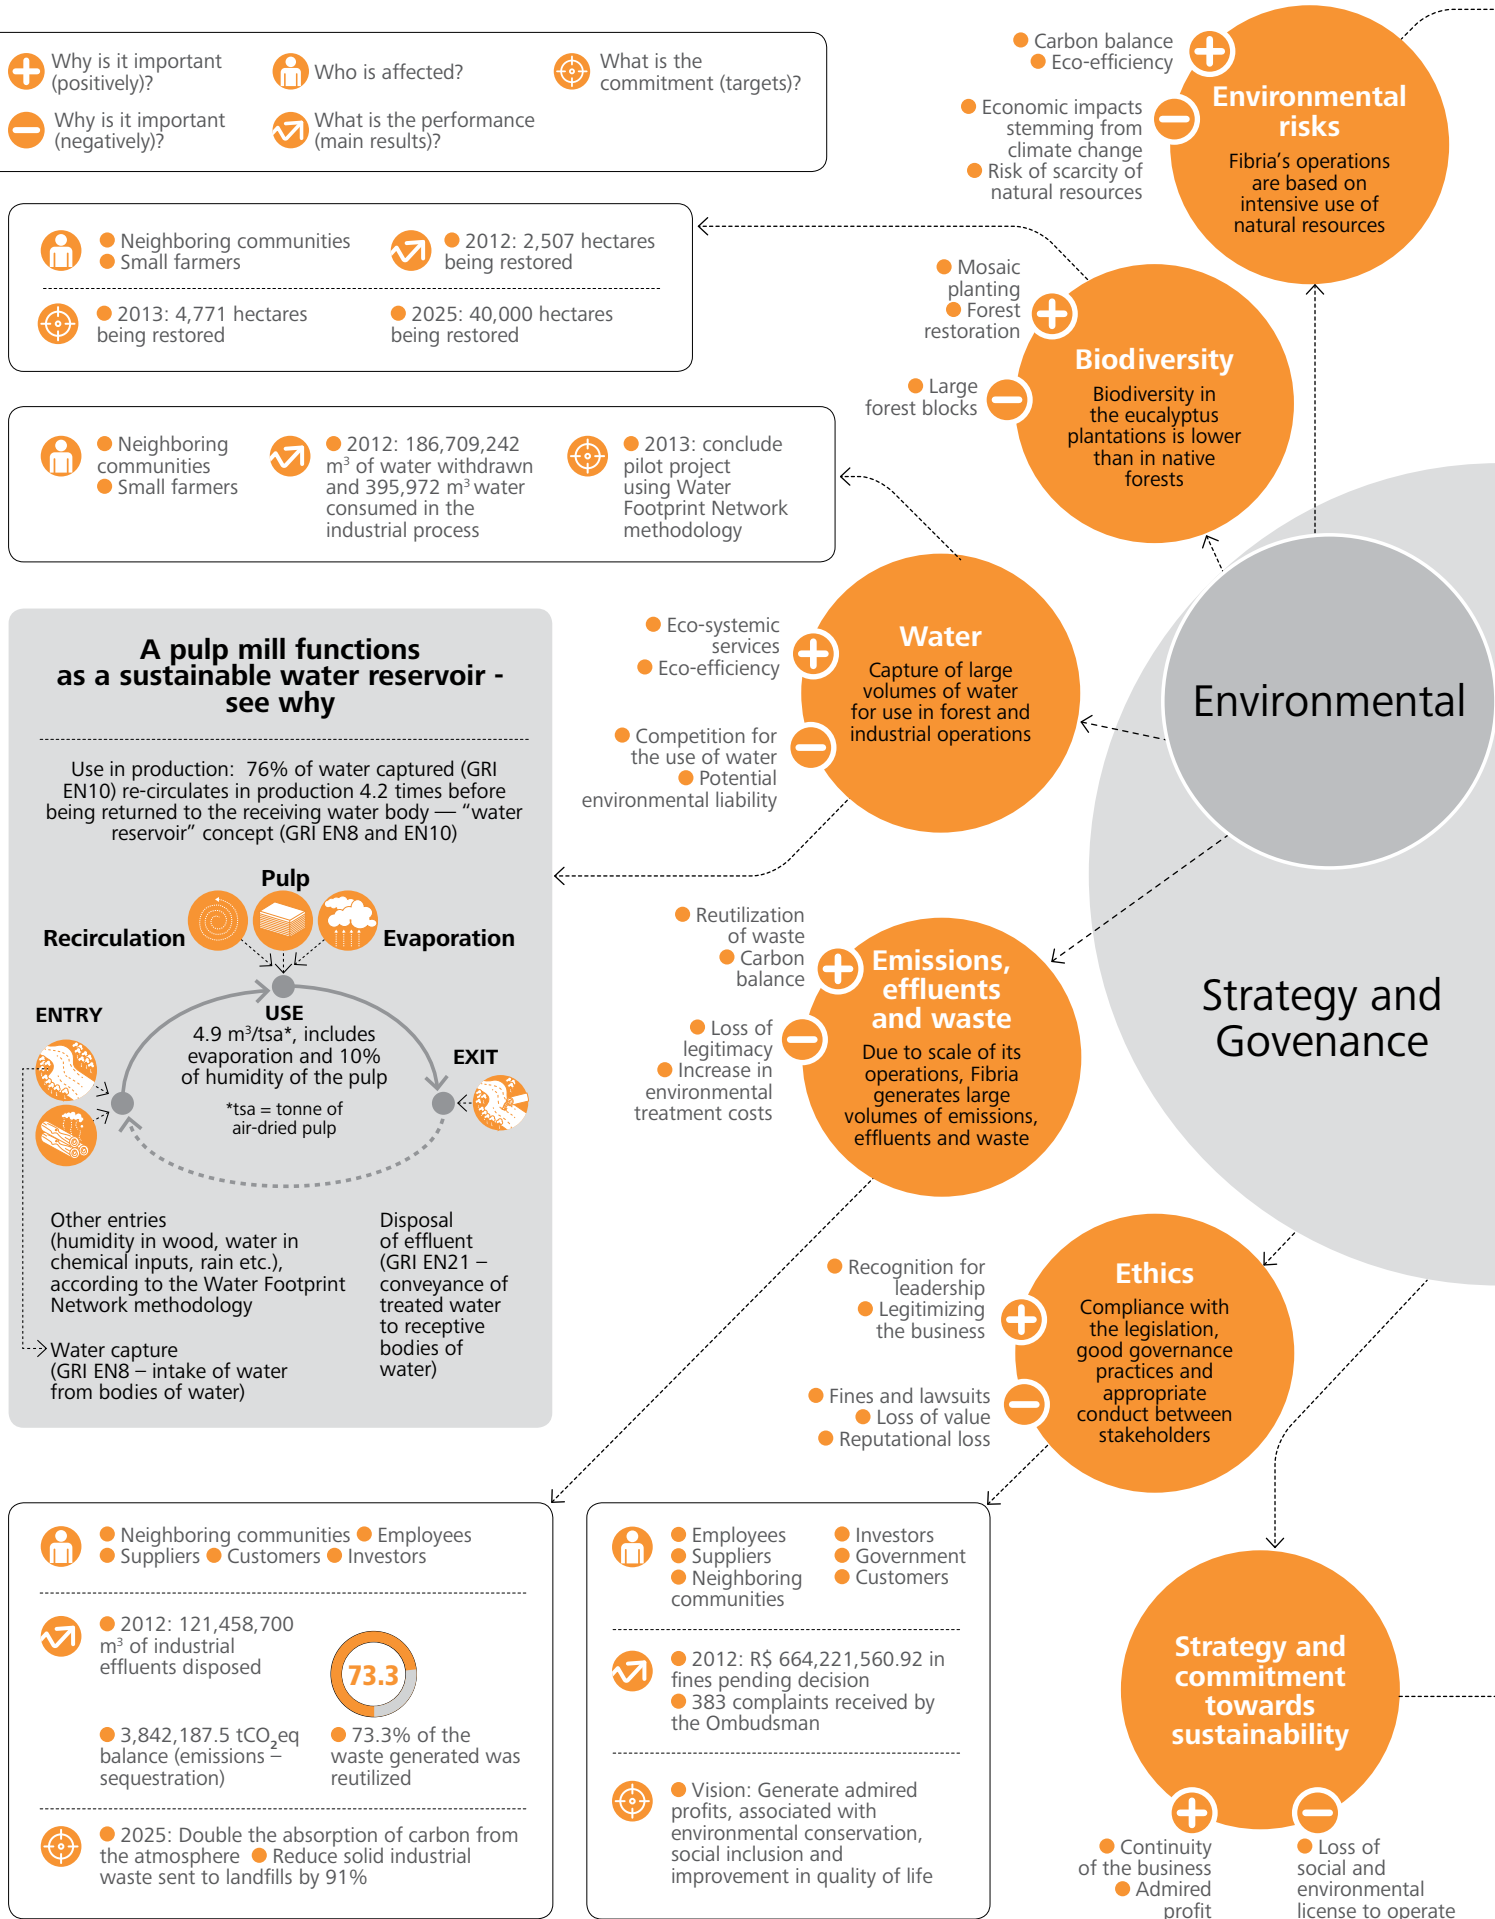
Why is it important (positively)?

Who is affected?

What is the commitment (targets)?

Why is it important (negatively)?

What is the performance (main results)?

Carbon balance
Eco-efficiency

Economic impacts stemming from climate change
Risk of scarcity of natural resources

Environmental risks

Fibria's operations are based on intensive use of natural resources

Neighboring communities
Small farmers

2012: 2,507 hectares being restored

2013: 4,771 hectares being restored

2025: 40,000 hectares being restored

Mosaic planting
Forest restoration

Large forest blocks

Biodiversity

Biodiversity in the eucalyptus plantations is lower than in native forests

Neighboring communities
Small farmers

2012: 186,709,242 $m^3$ of water withdrawn and 395,972 $m^3$ water consumed in the industrial process

2013: conclude pilot project using Water Footprint Network methodology

A pulp mill functions as a sustainable water reservoir - see why

Use in production: 76% of water captured (GRI EN10) re-circulates in production 4.2 times before being returned to the receiving water body — "water reservoir" concept (GRI EN8 and EN10)

Pulp

Recirculation

Evaporation

ENTRY

USE
4.9 $m^3$/tsa*, includes evaporation and 10% of humidity of the pulp

*tsa = tonne of air-dried pulp

EXIT

Other entries (humidity in wood, water in chemical inputs, rain etc.), according to the Water Footprint Network methodology

Water capture (GRI EN8 – intake of water from bodies of water)

Disposal of effluent (GRI EN21 – conveyance of treated water to receptive bodies of water)

Eco-systemic services
Eco-efficiency

Competition for the use of water
Potential environmental liability

Water

Capture of large volumes of water for use in forest and industrial operations

Environmental

Reutilization of waste
Carbon balance

Loss of legitimacy
Increase in environmental treatment costs

Emissions, effluents and waste

Due to scale of its operations, Fibria generates large volumes of emissions, effluents and waste

Strategy and Govenance

Recognition for leadership
Legitimizing the business

Fines and lawsuits
Loss of value
Reputational loss

Ethics

Compliance with the legislation, good governance practices and appropriate conduct between stakeholders

Neighboring communities
Employees
Suppliers
Customers
Investors

2012: 121,458,700 $m^3$ of industrial effluents disposed

73.3

3,842,187.5 $tCO_2eq$ balance (emissions – sequestration)

73.3% of the waste generated was reutilized

2025: Double the absorption of carbon from the atmosphere
Reduce solid industrial waste sent to landfills by 91%

Employees
Suppliers
Neighboring communities
Investors
Government
Customers

2012: R$ 664,221,560.92 in fines pending decision
383 complaints received by the Ombudsman

Vision: Generate admired profits, associated with environmental conservation, social inclusion and improvement in quality of life

Strategy and commitment towards sustainability

Continuity of the business
Admired profit

Loss of social and environmental license to operate